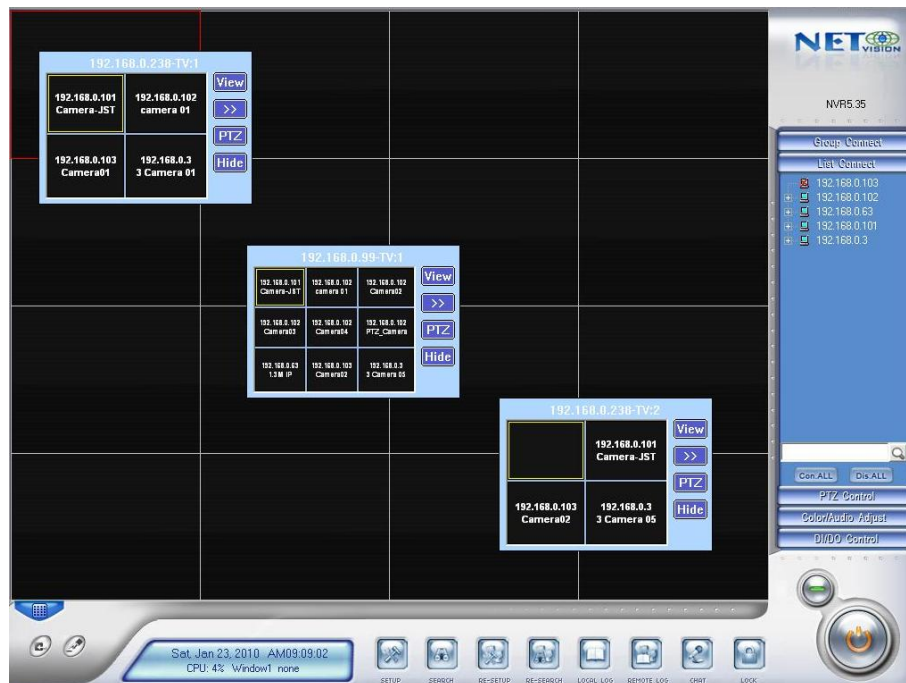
192.168.0.238-TV:1

192.168.0.101
Camera-JST

192.168.0.102
camera 01

192.168.0.103
Camera01

192.168.0.3
3 Camera 01

View
>>
PTZ
Hide

192.168.0.99-TV:1

192.168.0.101
Camera-JST

192.168.0.102
camera 01

192.168.0.102
Camera02

192.168.0.102
Camera03

192.168.0.102
Camera04

192.168.0.102
PTZ_Camera

192.168.0.63
1.3M IP

192.168.0.103
Camera02

192.168.0.3
3 Camera 05

View
>>
PTZ
Hide

192.168.0.238-TV:2

192.168.0.101
Camera-JST

192.168.0.103
Camera02

192.168.0.3
3 Camera 05

View
>>
PTZ
Hide

NET VISION

NVR5.35

Group Connect
List Connect
192.168.0.103
192.168.0.102
192.168.0.63
192.168.0.101
192.168.0.3

Con.ALL
Dis.ALL
PTZ Control
Color/Audio Adjust
DI/DO Control

Sat, Jan 23, 2010 AM09:09:02
CPU: 4% Window1 none

SETUP
SEARCH
RE-SETUP
RE-SEARCH
LOCAL LOG
REMOTE LOG
CHAT
LOCK